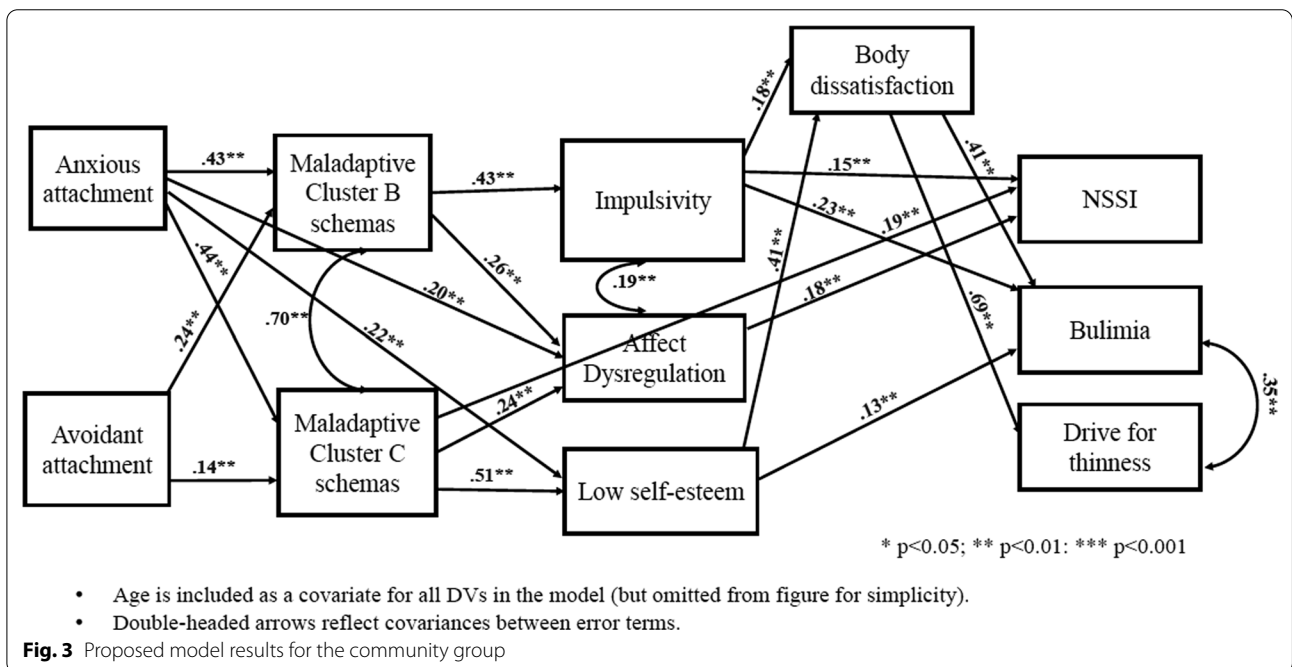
Anxious attachment

.43**

Maladaptive Cluster B schemas

.43**

Impulsivity

.18**

Body dissatisfaction

.15**

NSSI

.41**

.23**

.19**

.44**

.26**

.19**

.20**

.41**

.18**

.24**

.70**

.22**

Affect Dysregulation

.69**

Bulimia

Avoidant attachment

.14**

Maladaptive Cluster C schemas

.24**

.51**

Low self-esteem

.13**

Drive for thinness

.35**

* p<0.05; ** p<0.01: *** p<0.001

• Age is included as a covariate for all DVs in the model (but omitted from figure for simplicity).
• Double-headed arrows reflect covariances between error terms.

Fig. 3 Proposed model results for the community group